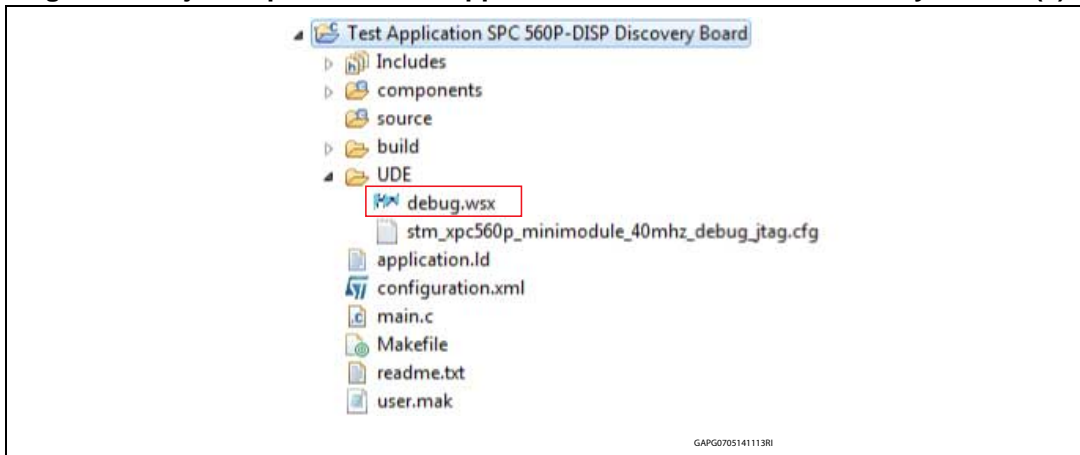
Test Application SPC 560P-DISP Discovery Board
Includes
components
source
build
UDE
debug.wsx
stm_xpc560p_minimodule_40mhz_debug_jtag.cfg
application.ld
configuration.xml
main.c
Makefile
readme.txt
user.mak
GAPG0705141113RI